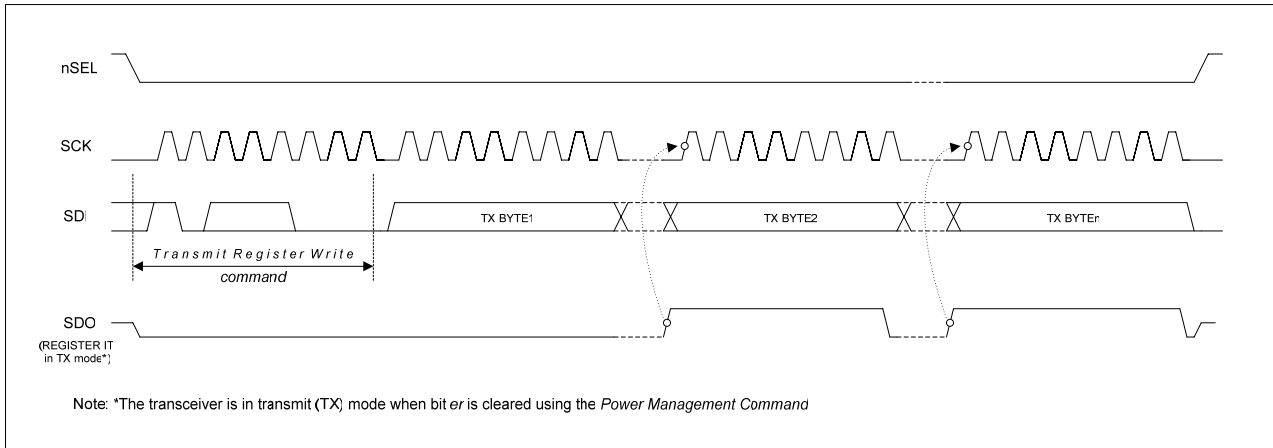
nSEL

SCK

SDI

TX BYTE1

TX BYTE2

TX BYTEn

Transmit Register Write command

SDO (REGISTER IT in TX mode*)

Note: *The transceiver is in transmit (TX) mode when bit er is cleared using the Power Management Command